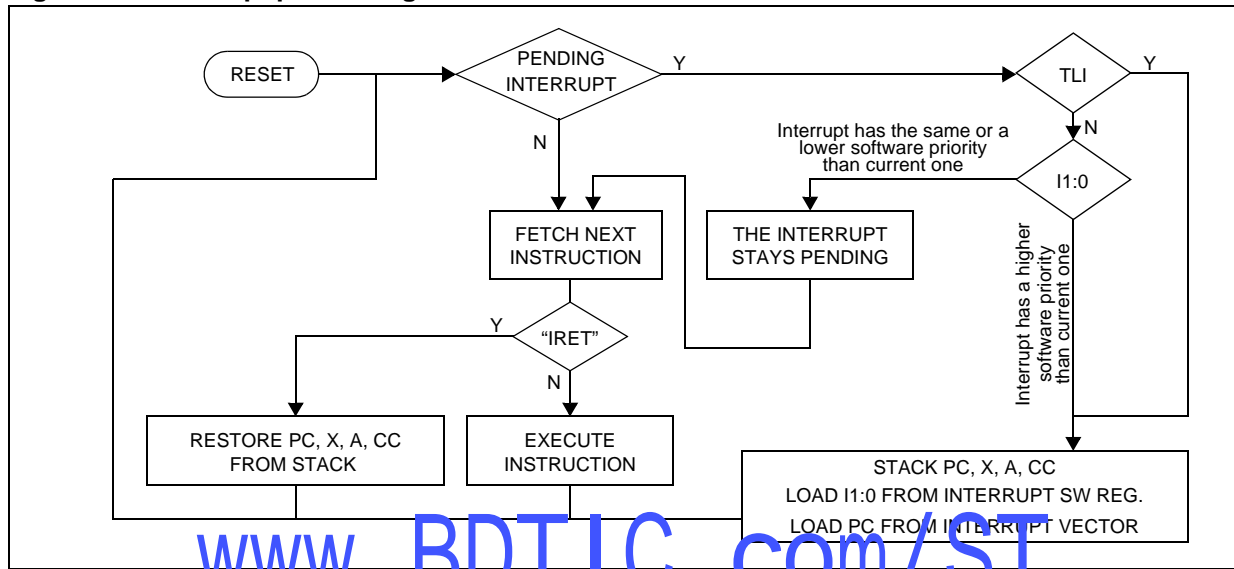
RESET

PENDING INTERRUPT

Y

N

TLI

Y

N

Interrupt has the same or a lower software priority than current one

I1:0

FETCH NEXT INSTRUCTION

THE INTERRUPT STAYS PENDING

Interrupt has a higher software priority than current one

Y

"IRET"

N

RESTORE PC, X, A, CC FROM STACK

EXECUTE INSTRUCTION

STACK PC, X, A, CC

LOAD I1:0 FROM INTERRUPT SW REG.

LOAD PC FROM INTERRUPT VECTOR

www.BDTIC.com/ST